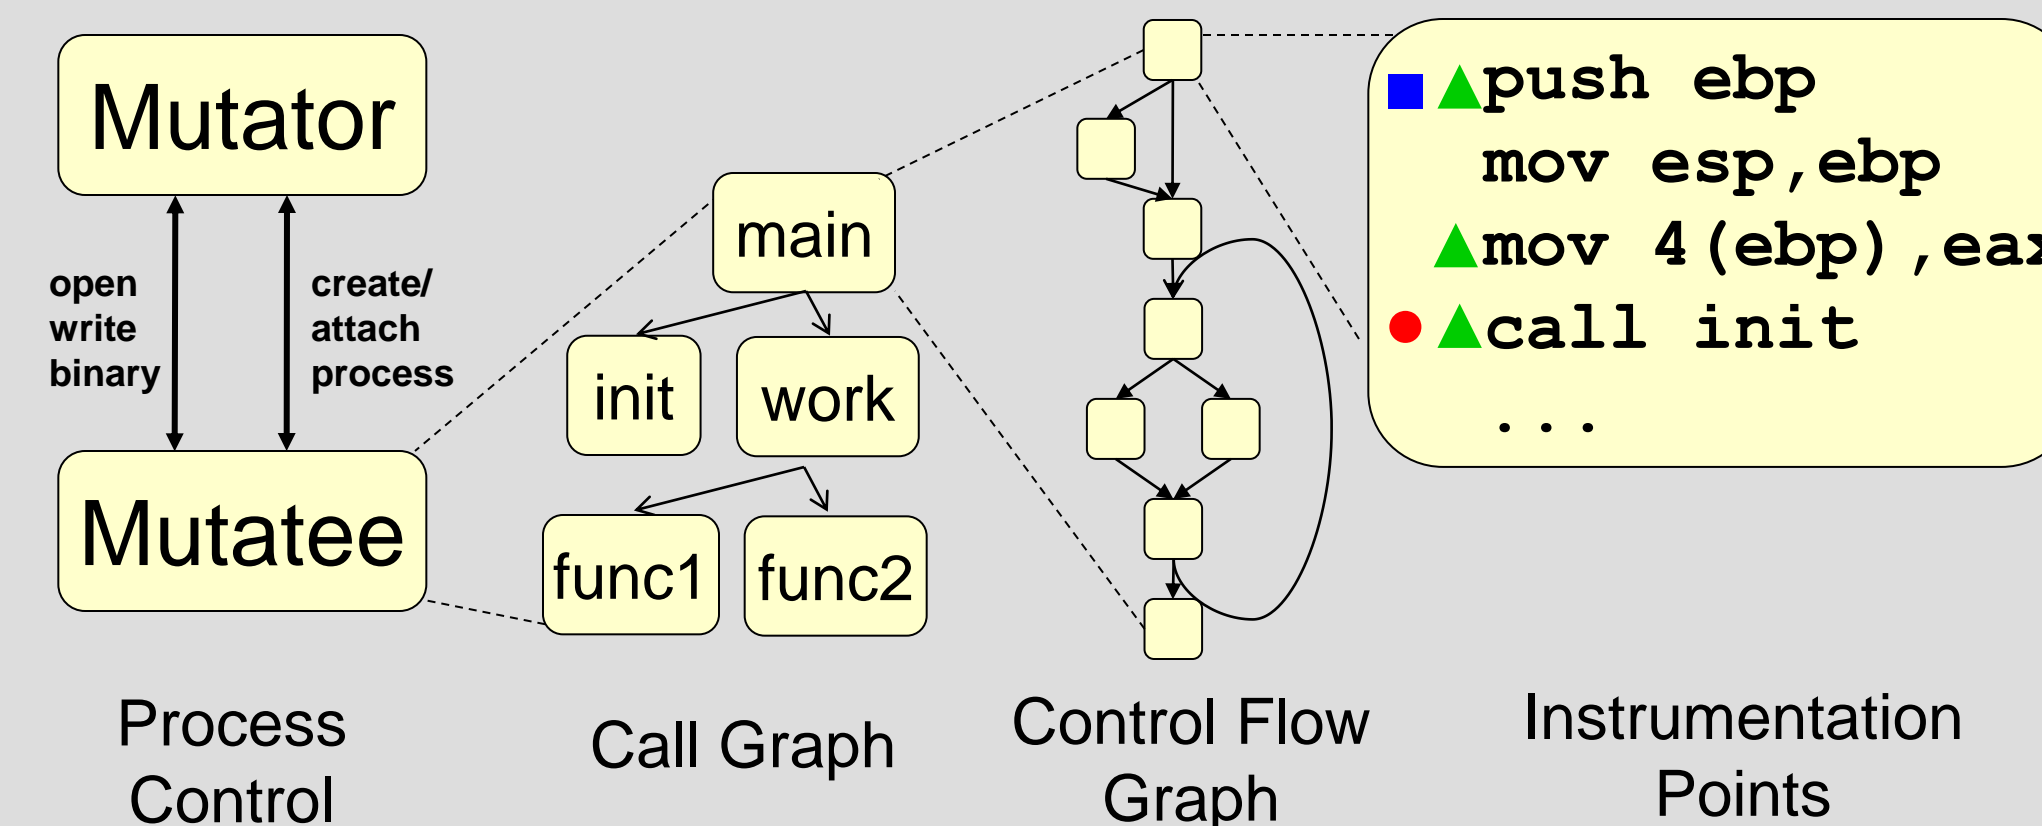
Mutator

open write binary

create/ attach process

Mutatee

main

init

work

func1

func2

push ebp
mov esp,ebp
mov 4(ebp),ea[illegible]
call init
...

Process Control

Call Graph

Control Flow Graph

Instrumentation Points